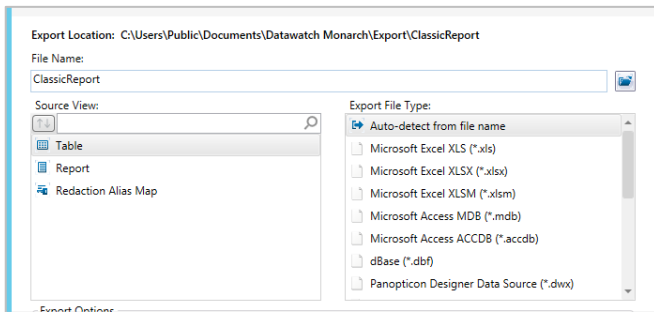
Export Location: C:\Users\Public\Documents\Datawatch Monarch\Export\ClassicReport

File Name:

ClassicReport

Source View:

Table

Report

Redaction Alias Map

Export File Type:

Auto-detect from file name

Microsoft Excel XLS (*.xls)

Microsoft Excel XLSX (*.xlsx)

Microsoft Excel XLSM (*.xlsm)

Microsoft Access MDB (*.mdb)

Microsoft Access ACCDB (*.accdb)

dBase (*.dbf)

Panopticon Designer Data Source (*.dwx)

Export Options